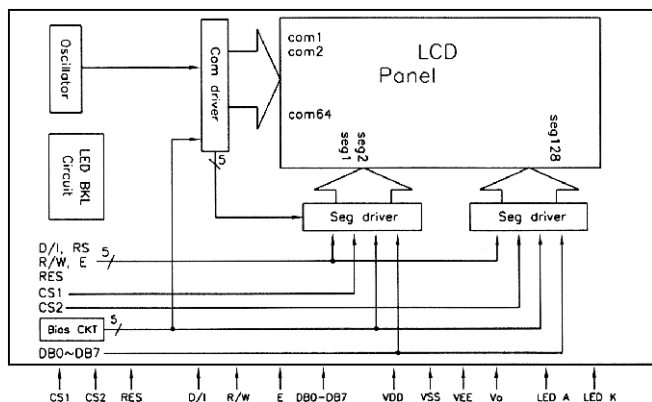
Oscillator

Com driver

com1
com2

LCD
Panel

com64

LED BKL Circuit

5

seg1
seg2

seg128

Seg driver

Seg driver

D/I, RS
R/W, E
RES

5

CS1

CS2

Bias CKT

5

DB0~DB7

CS1 CS2 RES D/I R/W E DB0-DB7 VDD VSS VEE Vo LED A LED K